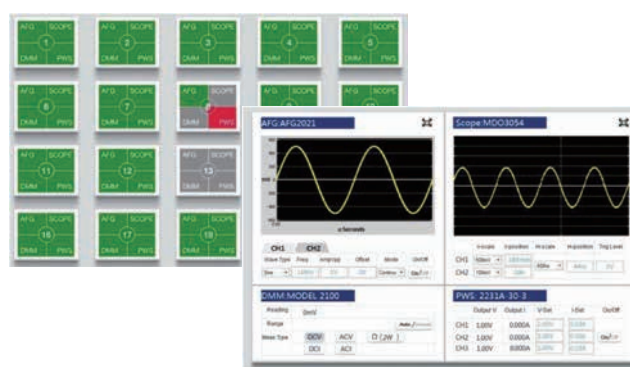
AFG SCOPE 1 DMM PWS
AFG SCOPE 2 DMM PWS
AFG SCOPE 3 DMM PWS
AFG SCOPE 4 DMM PWS
AFG SCOPE 5 DMM PWS
AFG SCOPE 6 DMM PWS
AFG SCOPE 7 DMM PWS
DMM PWS
AFG SCOPE 11 DMM PWS
AFG SCOPE 12 DMM PWS
13
AFG SCOPE 16 DMM PWS
AFG SCOPE 17 DMM PWS
AFG SCOPE 18 DMM PWS

AFG:AFG2021
CH1 CH2
Wave Type Freq Amplitude Offset Mode On/Off
Sine Continu On

Scope:MDO3054
CH1
CH2

DMM:MODEL 2100
Reading
Range
Meas Type DCV ACV Ω 2W
DCI ACI

PWS: 2231A-30-3
Output V Output I V-Set I-Set On/Off
CH1 1.00V 0.000A
CH2 1.00V 0.000A
CH3 1.00V 0.000A